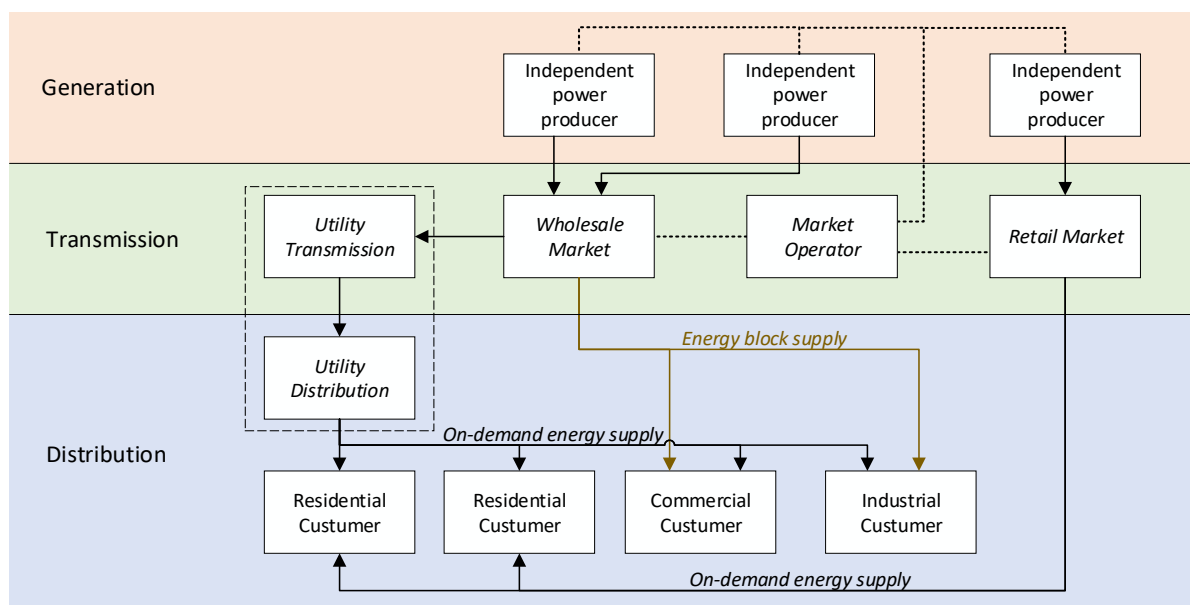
Generation

Independent power producer

Independent power producer

Independent power producer

Transmission

Utility Transmission

Wholesale Market

Market Operator

Retail Market

Utility Distribution

Energy block supply

Distribution

On-demand energy supply

Residential Custumer

Residential Custumer

Commercial Custumer

Industrial Custumer

On-demand energy supply